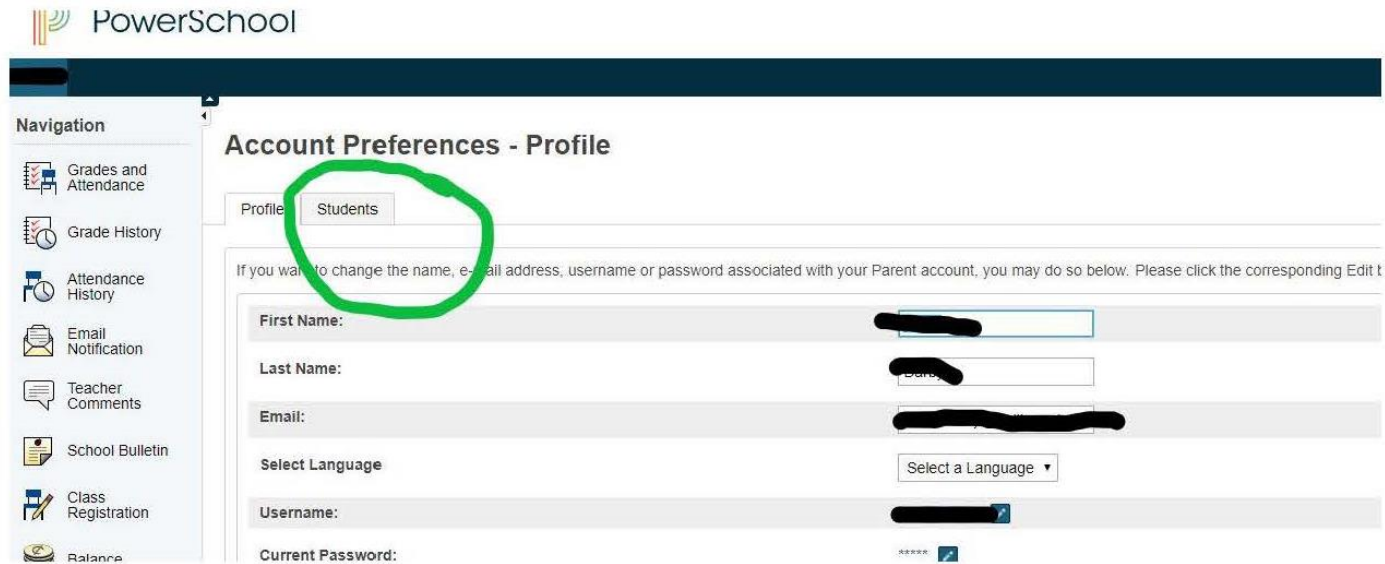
PowerSchool

Navigation

Grades and Attendance

Grade History

Attendance History

Email Notification

Teacher Comments

School Bulletin

Class Registration

Balance

Account Preferences - Profile

Profile Students

If you wa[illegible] to change the name, e-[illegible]ail address, username or password associated with your Parent account, you may do so below. Please click the corresponding Edit b

| | |
|---|---|
| First Name: | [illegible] |
| Last Name: | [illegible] |
| Email: | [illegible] |
| Select Language | Select a Language ▾ |
| Username: | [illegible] |
| Current Password: | ***** |